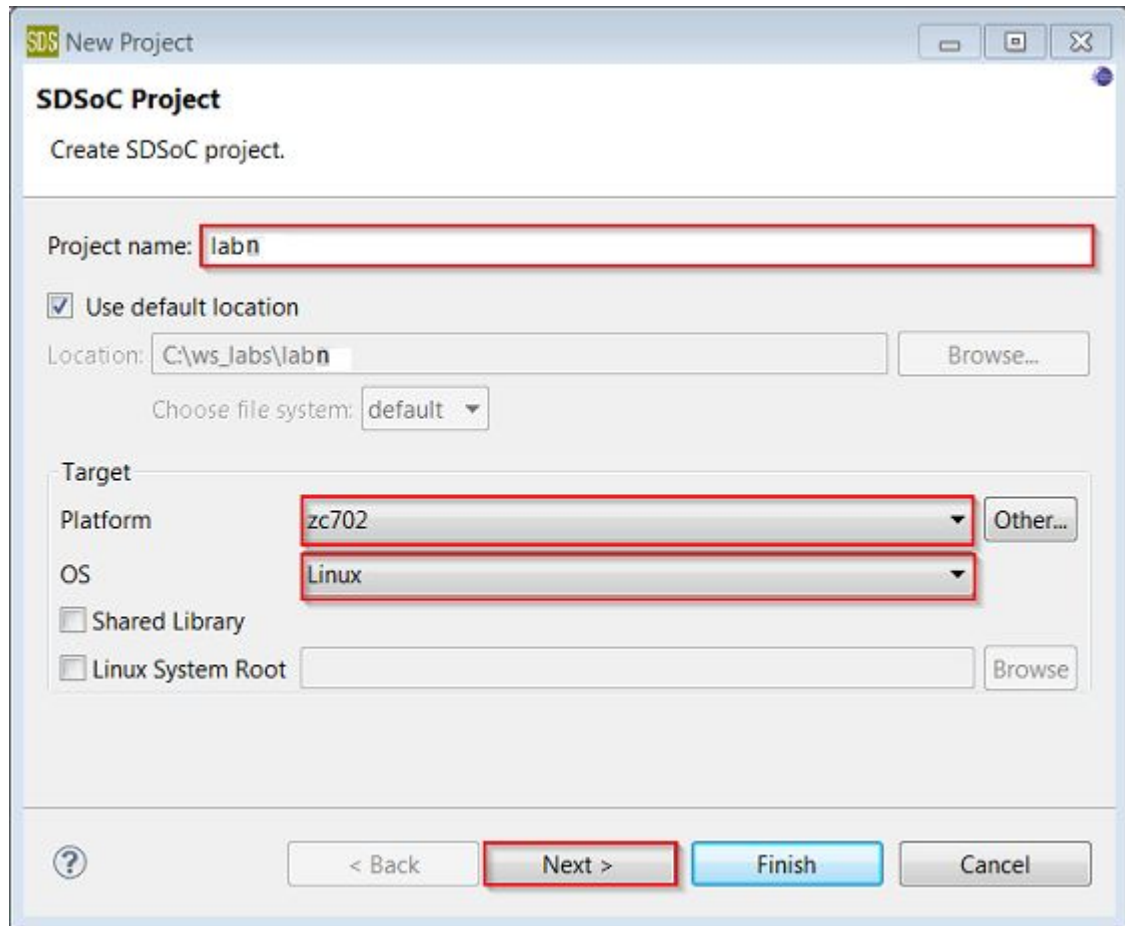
SDS New Project

SDSoC Project

Create SDSoC project.

Project name: labn

Use default location

Location: C:\ws_labs\labn

Browse...

Choose file system: default

Target

Platform zc702

Other...

OS Linux

Shared Library

Linux System Root

Browse

?

< Back

Next >

Finish

Cancel